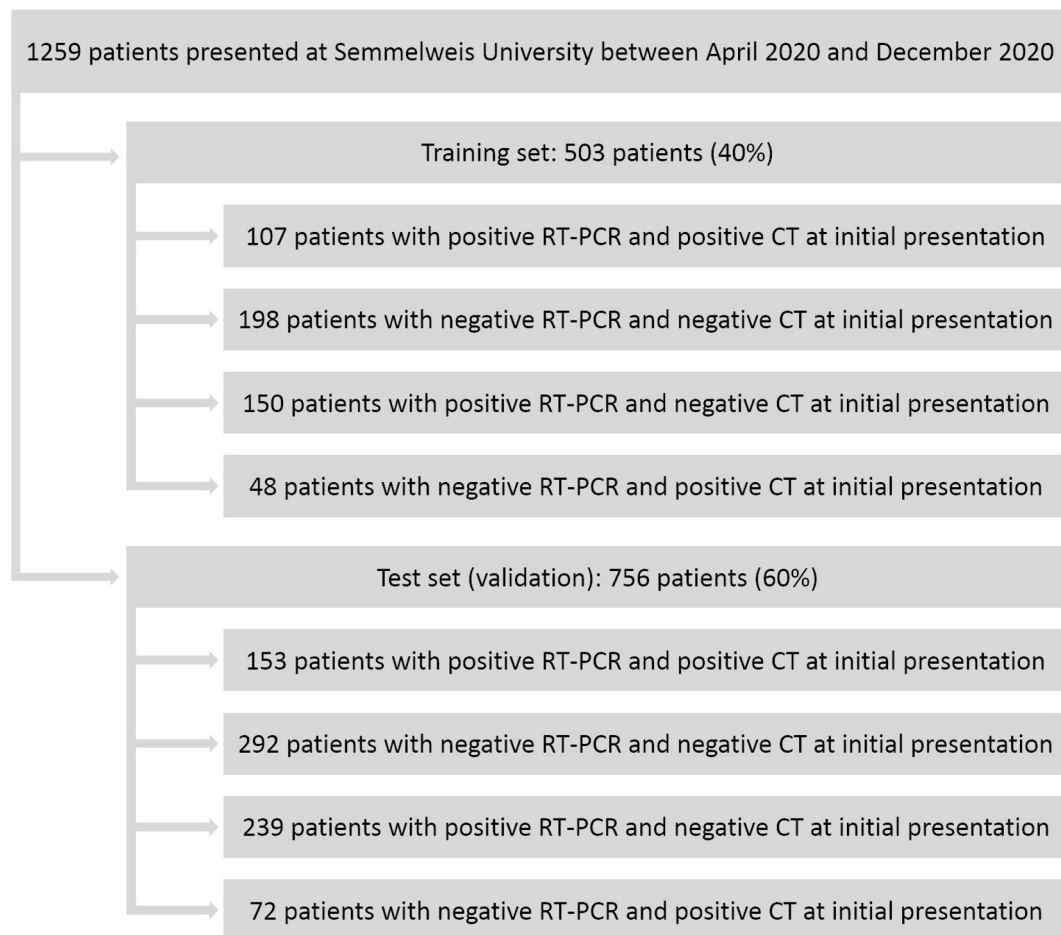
1259 patients presented at Semmelweis University between April 2020 and December 2020

Training set: 503 patients (40%)

107 patients with positive RT-PCR and positive CT at initial presentation

198 patients with negative RT-PCR and negative CT at initial presentation

150 patients with positive RT-PCR and negative CT at initial presentation

48 patients with negative RT-PCR and positive CT at initial presentation

Test set (validation): 756 patients (60%)

153 patients with positive RT-PCR and positive CT at initial presentation

292 patients with negative RT-PCR and negative CT at initial presentation

239 patients with positive RT-PCR and negative CT at initial presentation

72 patients with negative RT-PCR and positive CT at initial presentation